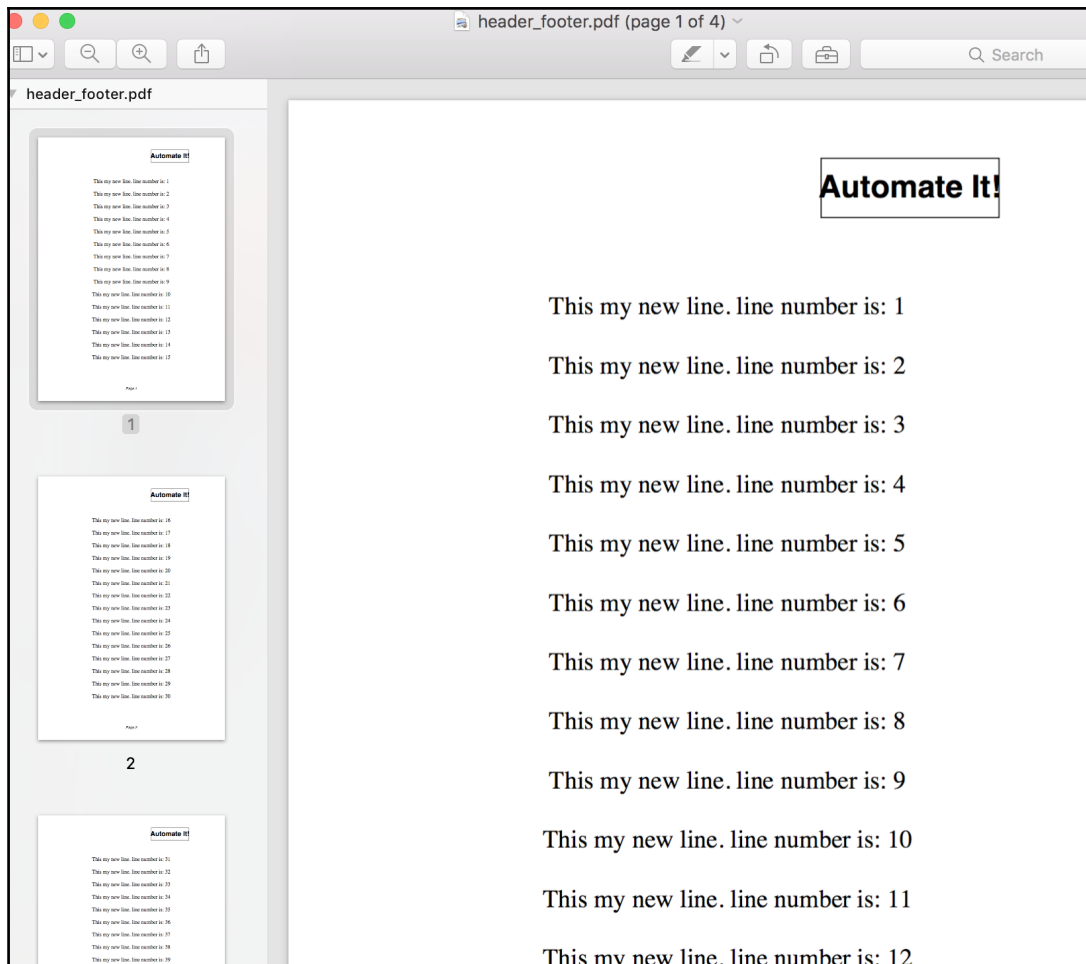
header_footer.pdf (page 1 of 4)

Search

header_footer.pdf

Automate It!

This my new line. line number is: 1
This my new line. line number is: 2
This my new line. line number is: 3
This my new line. line number is: 4
This my new line. line number is: 5
This my new line. line number is: 6
This my new line. line number is: 7
This my new line. line number is: 8
This my new line. line number is: 9
This my new line. line number is: 10
This my new line. line number is: 11
This my new line. line number is: 12
This my new line. line number is: 13
This my new line. line number is: 14
This my new line. line number is: 15

Page 1

1

Automate It!

This my new line. line number is: 16
This my new line. line number is: 17
This my new line. line number is: 18
This my new line. line number is: 19
This my new line. line number is: 20
This my new line. line number is: 21
This my new line. line number is: 22
This my new line. line number is: 23
This my new line. line number is: 24
This my new line. line number is: 25
This my new line. line number is: 26
This my new line. line number is: 27
This my new line. line number is: 28
This my new line. line number is: 29
This my new line. line number is: 30

Page 2

2

Automate It!

This my new line. line number is: 31
This my new line. line number is: 32
This my new line. line number is: 33
This my new line. line number is: 34
This my new line. line number is: 35
This my new line. line number is: 36
This my new line. line number is: 37
This my new line. line number is: 38
This my new line. line number is: 39

Automate It!

This my new line. line number is: 1

This my new line. line number is: 2

This my new line. line number is: 3

This my new line. line number is: 4

This my new line. line number is: 5

This my new line. line number is: 6

This my new line. line number is: 7

This my new line. line number is: 8

This my new line. line number is: 9

This my new line. line number is: 10

This my new line. line number is: 11

This my new line. line number is: 12